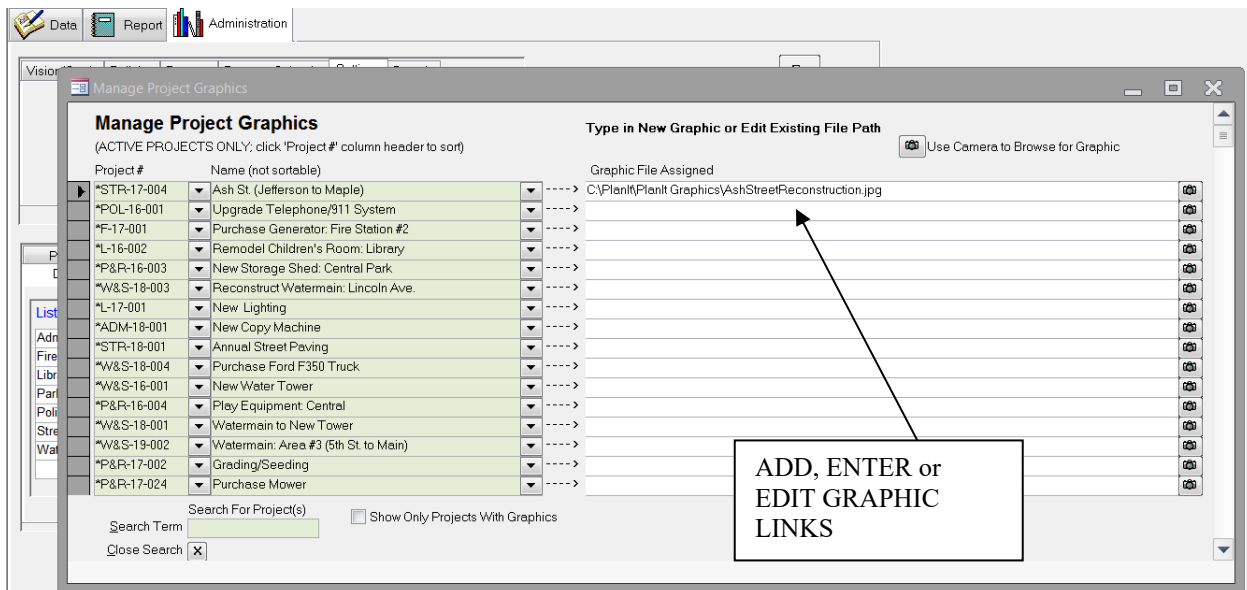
Data Report Administration

Vision

Manage Project Graphics

Manage Project Graphics
(ACTIVE PROJECTS ONLY; click 'Project #' column header to sort)

Type in New Graphic or Edit Existing File Path

Use Camera to Browse for Graphic

| Project # | Name (not sortable) | | Graphic File Assigned |
|---|---|---|---|
| *STR-17-004 | Ash St. (Jefferson to Maple) | ----> | C:\PlanIt\PlanIt Graphics\AshStreetReconstruction.jpg |
| *POL-16-001 | Upgrade Telephone/911 System | ----> | |
| *F-17-001 | Purchase Generator: Fire Station #2 | ----> | |
| *L-16-002 | Remodel Children's Room: Library | ----> | |
| *P&R-16-003 | New Storage Shed: Central Park | ----> | |
| *W&S-18-003 | Reconstruct Watermain: Lincoln Ave. | ----> | |
| *L-17-001 | New Lighting | ----> | |
| *ADM-18-001 | New Copy Machine | ----> | |
| *STR-18-001 | Annual Street Paving | ----> | |
| *W&S-18-004 | Purchase Ford F350 Truck | ----> | |
| *W&S-16-001 | New Water Tower | ----> | |
| *P&R-16-004 | Play Equipment: Central | ----> | |
| *W&S-18-001 | Watermain to New Tower | ----> | |
| *W&S-19-002 | Watermain: Area #3 (5th St. to Main) | ----> | |
| *P&R-17-002 | Grading/Seeding | ----> | |
| *P&R-17-024 | Purchase Mower | ----> | |

Search For Project(s)
Search Term
Show Only Projects With Graphics
Close Search X

P
D
List
Adm
Fire
Libr
Park
Poli
Stre
Wat

ADD, ENTER or EDIT GRAPHIC LINKS